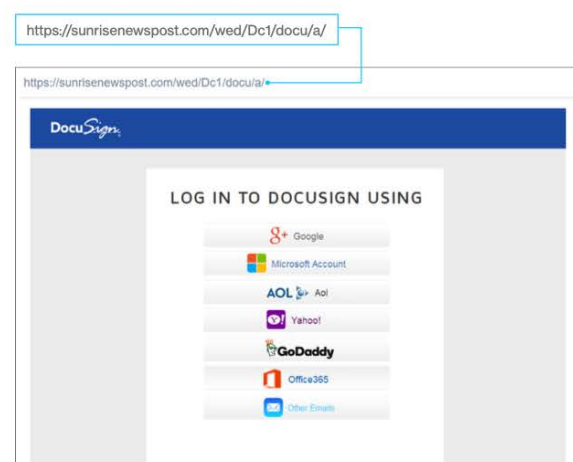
https://sunrisenewspost.com/wed/Dc1/docu/a/

https://sunrisenewspost.com/wed/Dc1/docu/a/

DocuSign

LOG IN TO DOCUSIGN USING

Google

Microsoft Account

AOL Aol

Yahoo!

GoDaddy

Office365

Other Emails